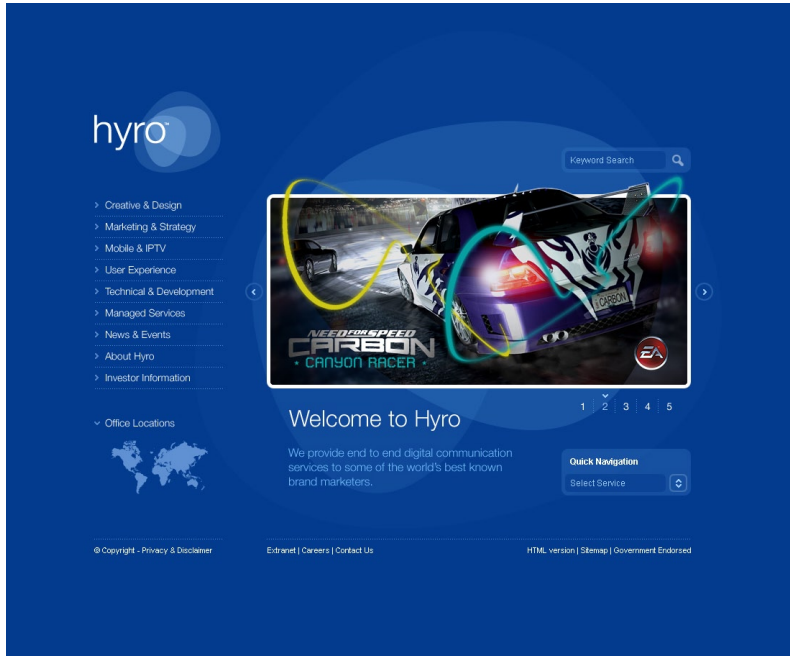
hyro™

Keyword Search

› Creative & Design
› Marketing & Strategy
› Mobile & IPTV
› User Experience
› Technical & Development
› Managed Services
› News & Events
› About Hyro
› Investor Information

NEED FOR SPEED
CARBON
CANYON RACER

CARBON

EA

1 2 3 4 5

Welcome to Hyro

We provide end to end digital communication services to some of the world's best known brand marketers.

Quick Navigation
Select Service

› Office Locations

© Copyright - Privacy & Disclaimer

Extranet | Careers | Contact Us

HTML version | Sitemap | Government Endorsed